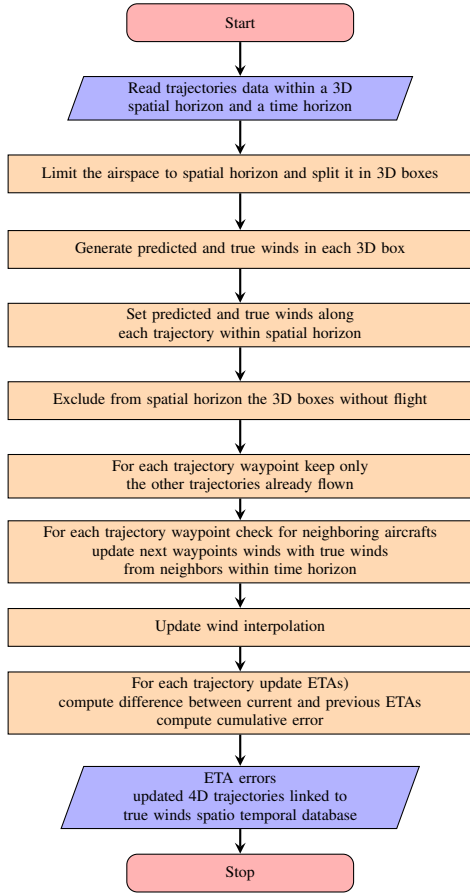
Start

Read trajectories data within a 3D spatial horizon and a time horizon

Limit the airspace to spatial horizon and split it in 3D boxes

Generate predicted and true winds in each 3D box

Set predicted and true winds along each trajectory within spatial horizon

Exclude from spatial horizon the 3D boxes without flight

For each trajectory waypoint keep only the other trajectories already flown

For each trajectory waypoint check for neighboring aircrafts update next waypoints winds with true winds from neighbors within time horizon

Update wind interpolation

For each trajectory update ETAs) compute difference between current and previous ETAs compute cumulative error

ETA errors updated 4D trajectories linked to true winds spatio temporal database

Stop